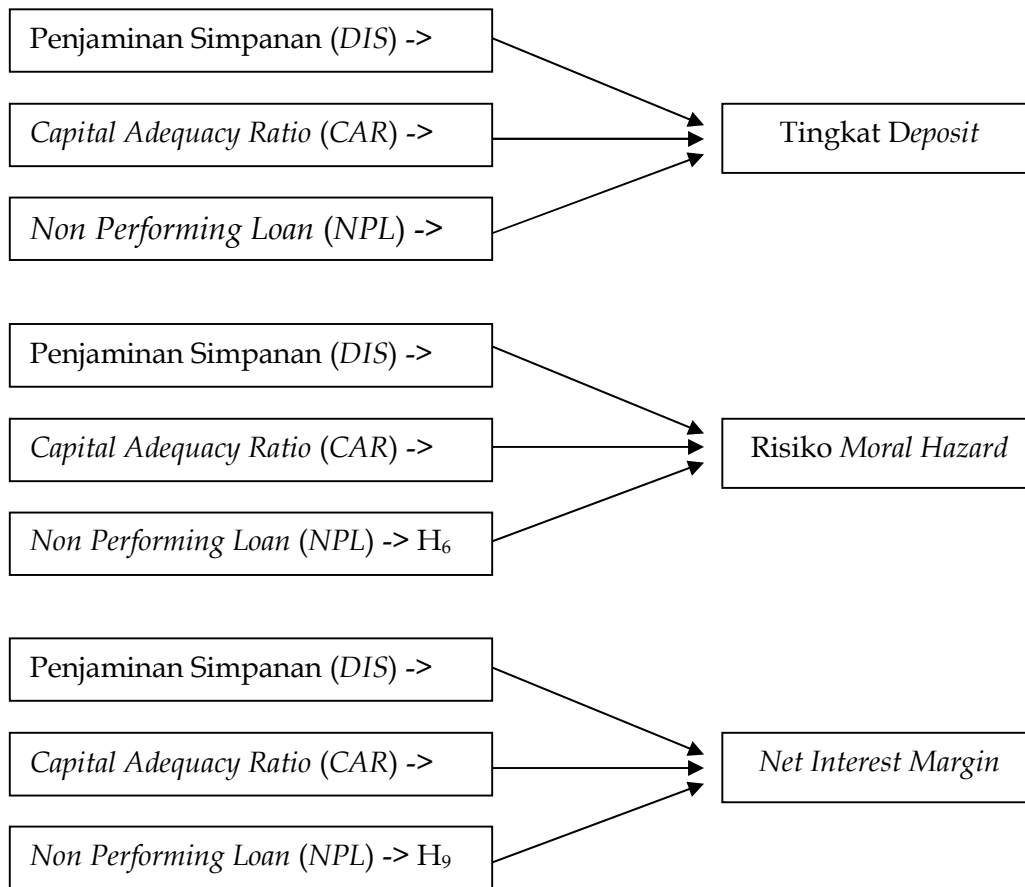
Penjaminan Simpanan (DIS) ->

Capital Adequacy Ratio (CAR) ->

Non Performing Loan (NPL) ->

Tingkat Deposit

Penjaminan Simpanan (DIS) ->

Capital Adequacy Ratio (CAR) ->

Non Performing Loan (NPL) -> $H_6$

Risiko Moral Hazard

Penjaminan Simpanan (DIS) ->

Capital Adequacy Ratio (CAR) ->

Non Performing Loan (NPL) -> $H_9$

Net Interest Margin